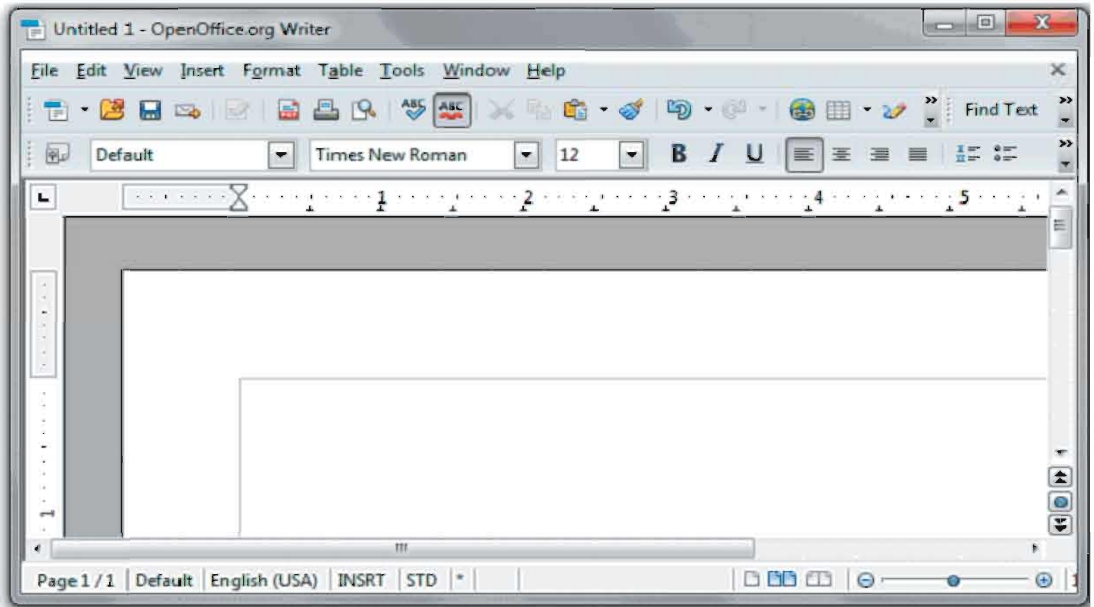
Untitled 1 - OpenOffice.org Writer

File Edit View Insert Format Table Tools Window Help

Find Text

Default
Times New Roman
12
B I U

1 2 3 4 5

Page 1 / 1 | Default | English (USA) | INSRT | STD | *